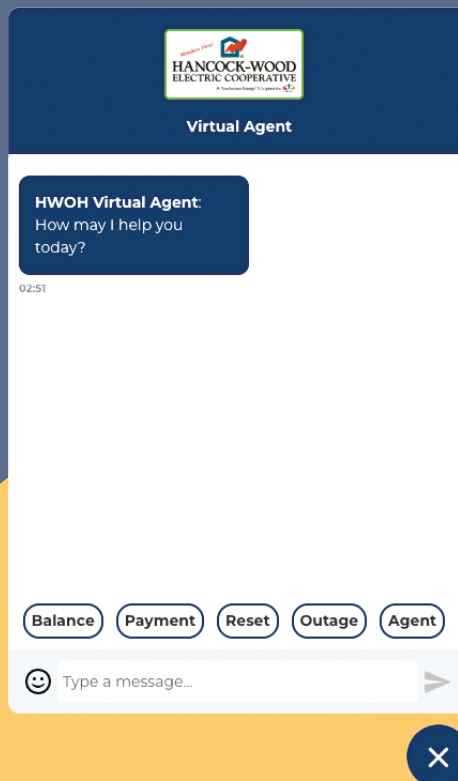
Members First
HANCOCK-WOOD
ELECTRIC COOPERATIVE
A Touchstone Energy® Cooperative

Virtual Agent

HWOH Virtual Agent: How may I help you today?

02:51

Balance
Payment
Reset
Outage
Agent

Type a message...